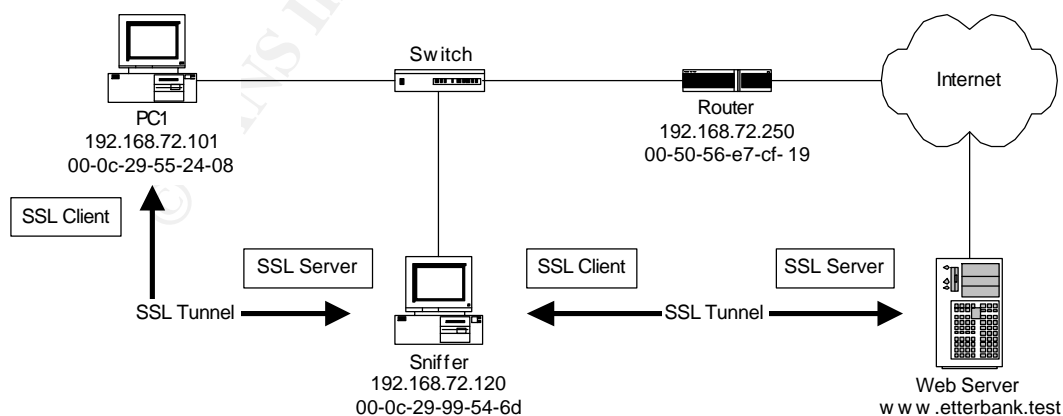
Switch

Internet

PC1
192.168.72.101
00-0c-29-55-24-08

Router
192.168.72.250
00-50-56-e7-cf- 19

SSL Client

SSL Server

SSL Client

SSL Server

SSL Tunnel

SSL Tunnel

Sniffer
192.168.72.120
00-0c-29-99-54-6d

Web Server
www.etterbank.test